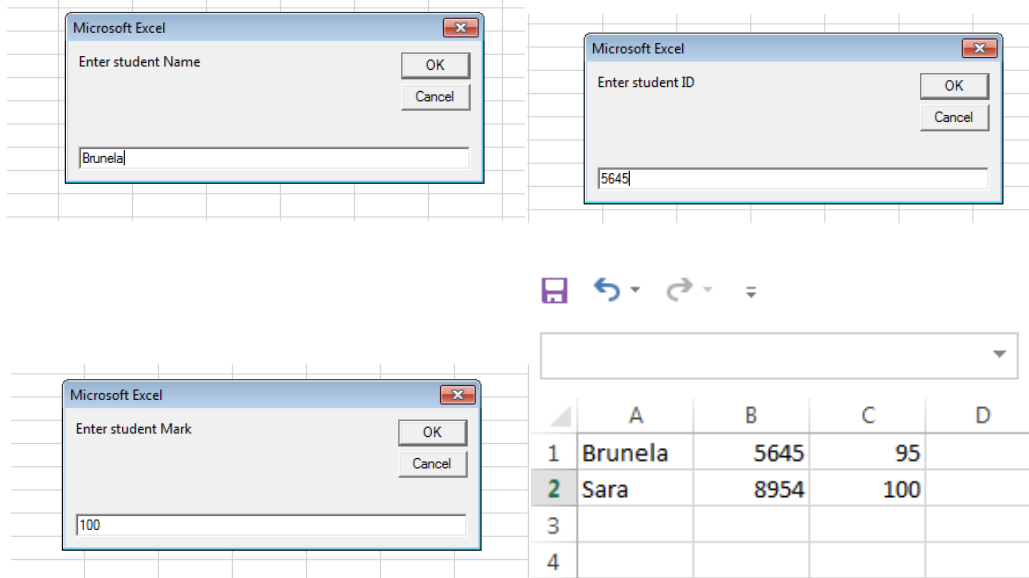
Microsoft Excel

Enter student Name

OK

Cancel

Brunela

Microsoft Excel

Enter student ID

OK

Cancel

5645

Microsoft Excel

Enter student Mark

OK

Cancel

100

| | A | B | C | D |
|---|---|---|---|---|
| 1 | Brunela | 5645 | 95 | |
| 2 | Sara | 8954 | 100 | |
| 3 | | | | |
| 4 | | | | |